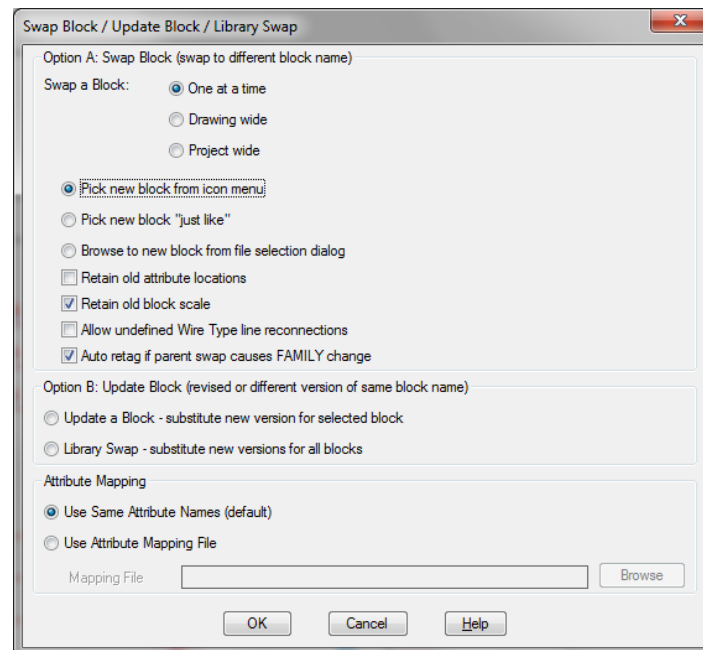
Swap Block / Update Block / Library Swap

Option A: Swap Block (swap to different block name)

Swap a Block:

One at a time

Drawing wide

Project wide

Pick new block from icon menu

Pick new block "just like"

Browse to new block from file selection dialog

Retain old attribute locations

Retain old block scale

Allow undefined Wire Type line reconnections

Auto retag if parent swap causes FAMILY change

Option B: Update Block (revised or different version of same block name)

Update a Block - substitute new version for selected block

Library Swap - substitute new versions for all blocks

Attribute Mapping

Use Same Attribute Names (default)

Use Attribute Mapping File

Mapping File

Browse

OK

Cancel

Help